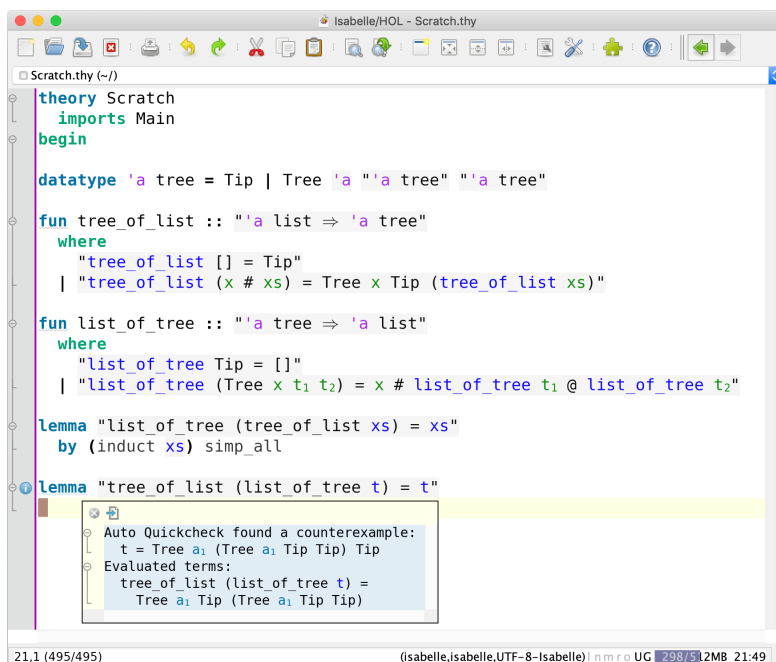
Isabelle/HOL - Scratch.thy

Scratch.thy (~/)

theory Scratch
  imports Main
begin

datatype 'a tree = Tip | Tree 'a "'a tree" "'a tree"

fun tree_of_list :: "'a list ⇒ 'a tree"
  where
    "tree_of_list [] = Tip"
  | "tree_of_list (x # xs) = Tree x Tip (tree_of_list xs)"

fun list_of_tree :: "'a tree ⇒ 'a list"
  where
    "list_of_tree Tip = []"
  | "list_of_tree (Tree x $t_1$ $t_2$) = x # list_of_tree $t_1$ @ list_of_tree $t_2$"

lemma "list_of_tree (tree_of_list xs) = xs"
  by (induct xs) simp_all

lemma "tree_of_list (list_of_tree t) = t"

Auto Quickcheck found a counterexample:
  t = Tree $a_1$ (Tree $a_1$ Tip Tip) Tip
Evaluated terms:
  tree_of_list (list_of_tree t) =
    Tree $a_1$ Tip (Tree $a_1$ Tip Tip)

21,1 (495/495)    (isabelle,isabelle,UTF-8-Isabelle) n m r o UG 298/512MB 21:49